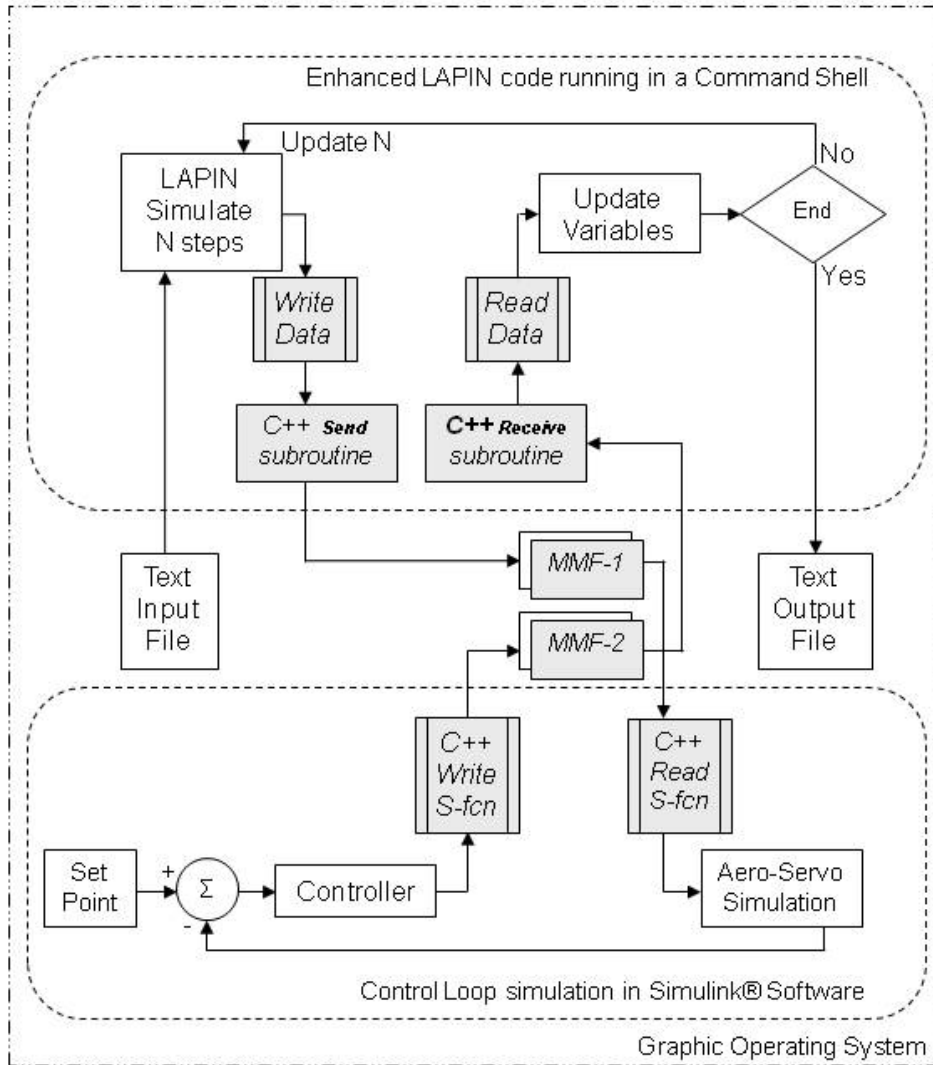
Enhanced LAPIN code running in a Command Shell

Update N

No

LAPIN Simulate N steps

Update Variables

End

Yes

Write Data

Read Data

C++ Send subroutine

C++ Receive subroutine

Text Input File

MMF-1

MMF-2

Text Output File

C++ Write S-fcn

C++ Read S-fcn

Set Point

+

Σ

-

Controller

Aero-Servo Simulation

Control Loop simulation in Simulink® Software

Graphic Operating System